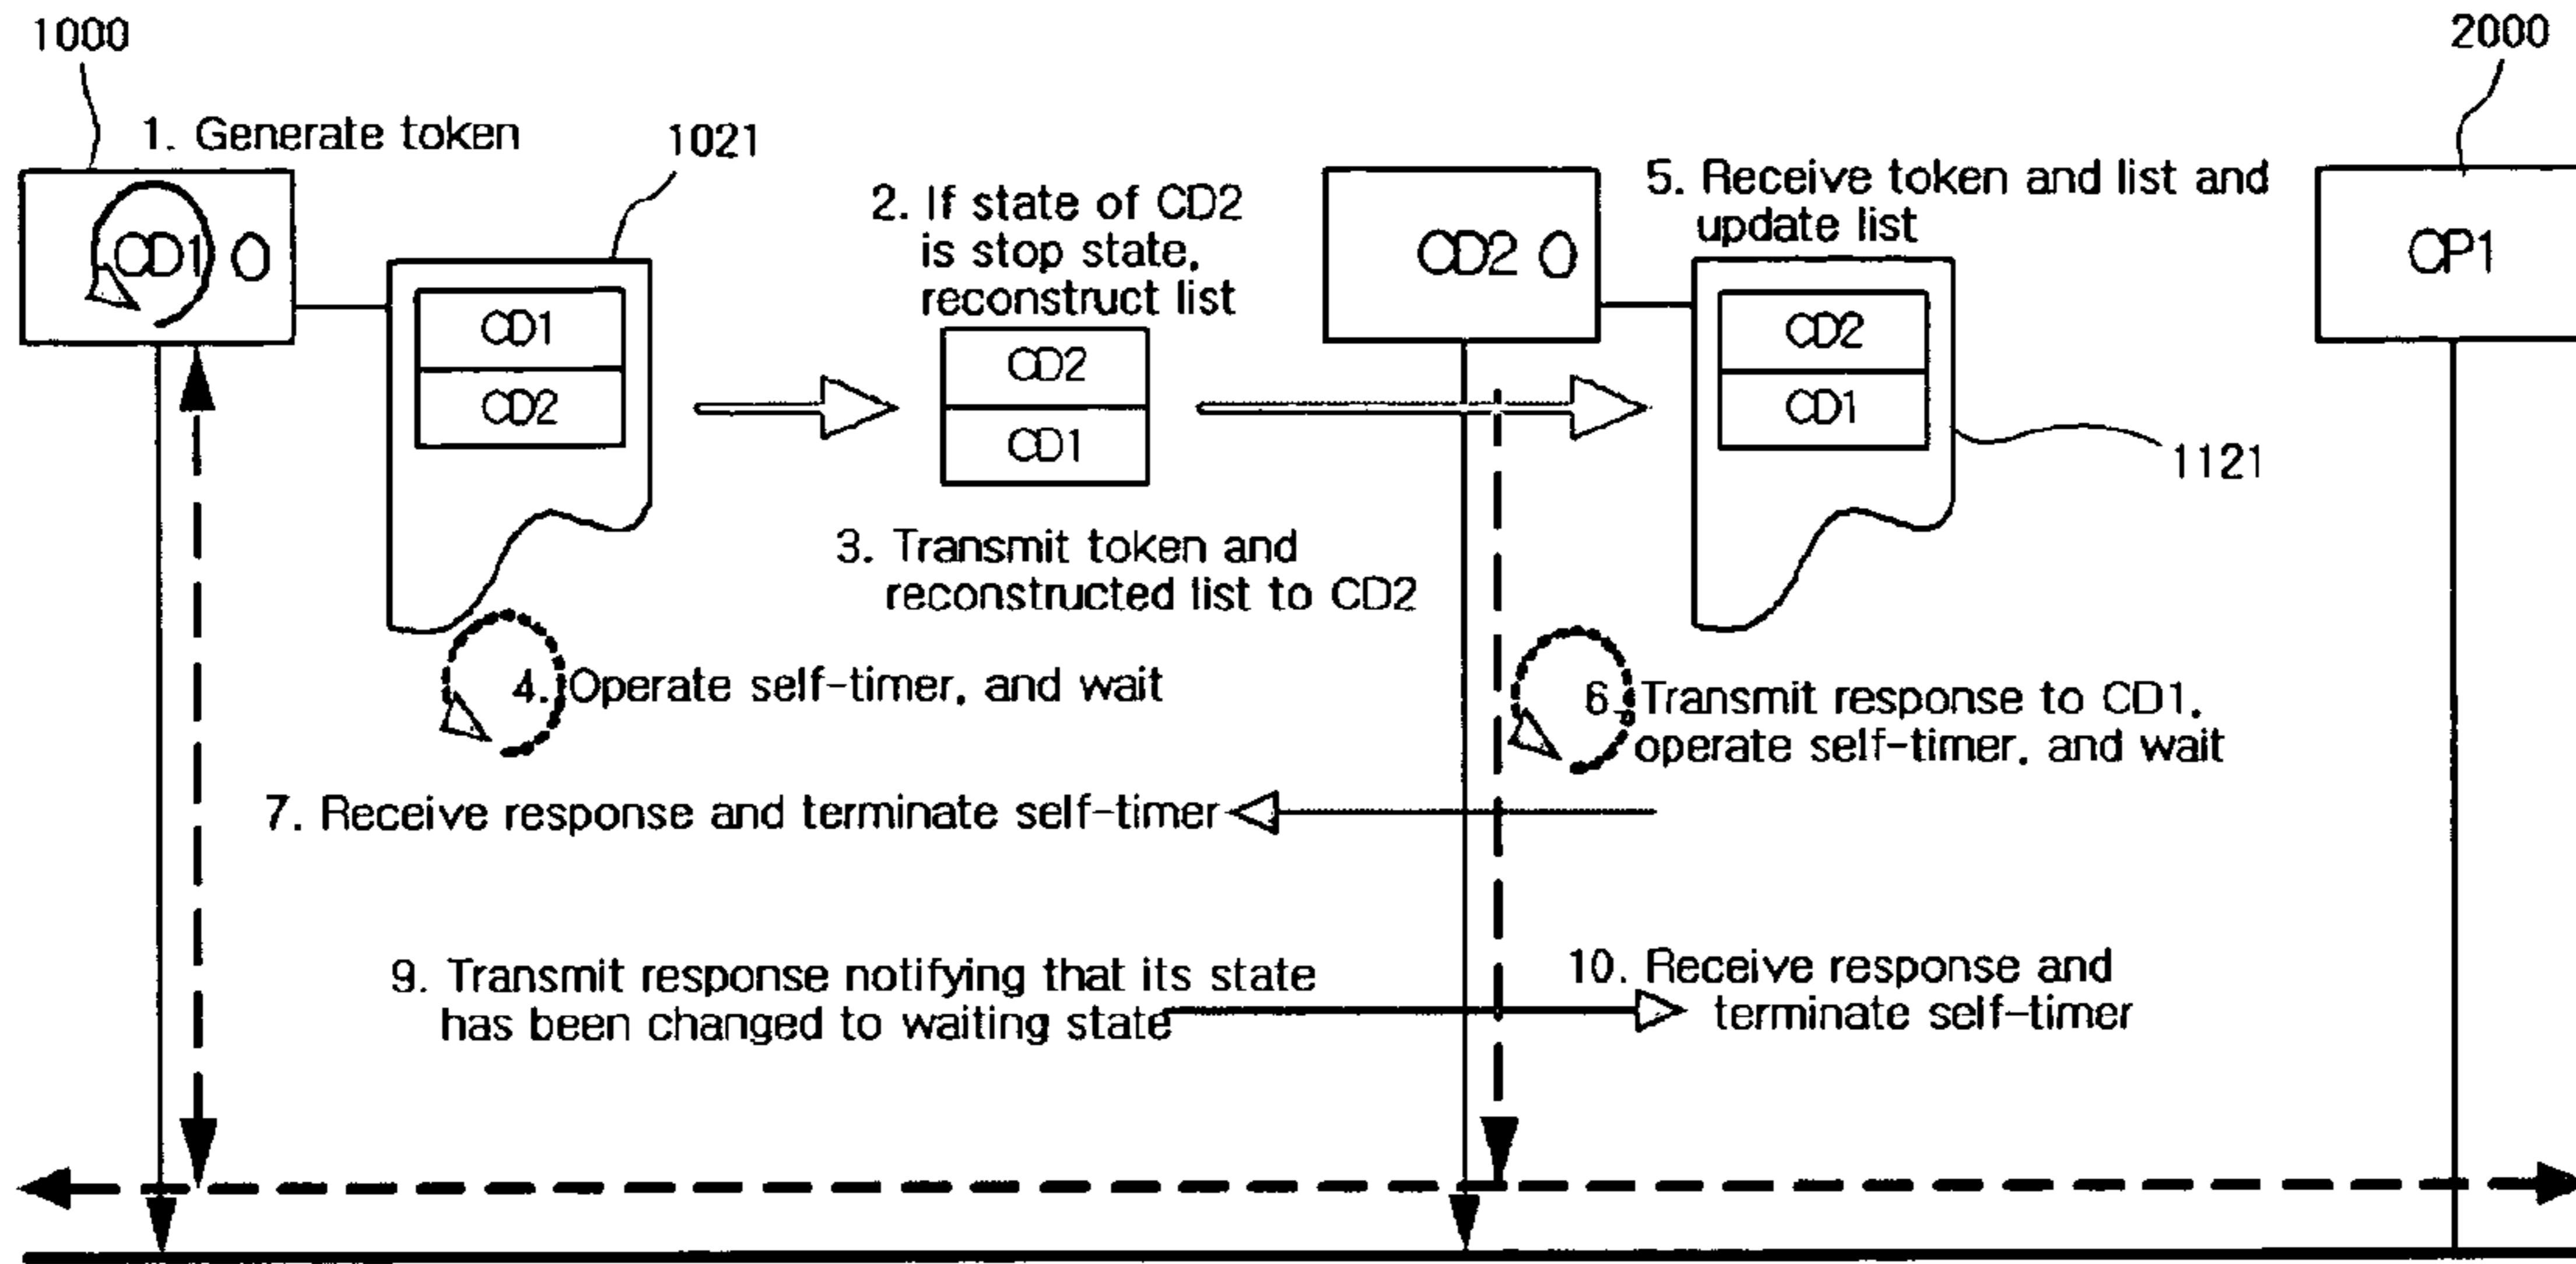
1000

2000

1. Generate token

1021

CD1 O

CD1

CD2

2. If state of CD2 is stop state, reconstruct list

CD2

CD1

CD2 O

5. Receive token and list and update list

CD2

CD1

1121

CP1

3. Transmit token and reconstructed list to CD2

4. Operate self-timer, and wait

6. Transmit response to CD1, operate self-timer, and wait

7. Receive response and terminate self-timer

9. Transmit response notifying that its state has been changed to waiting state

10. Receive response and terminate self-timer